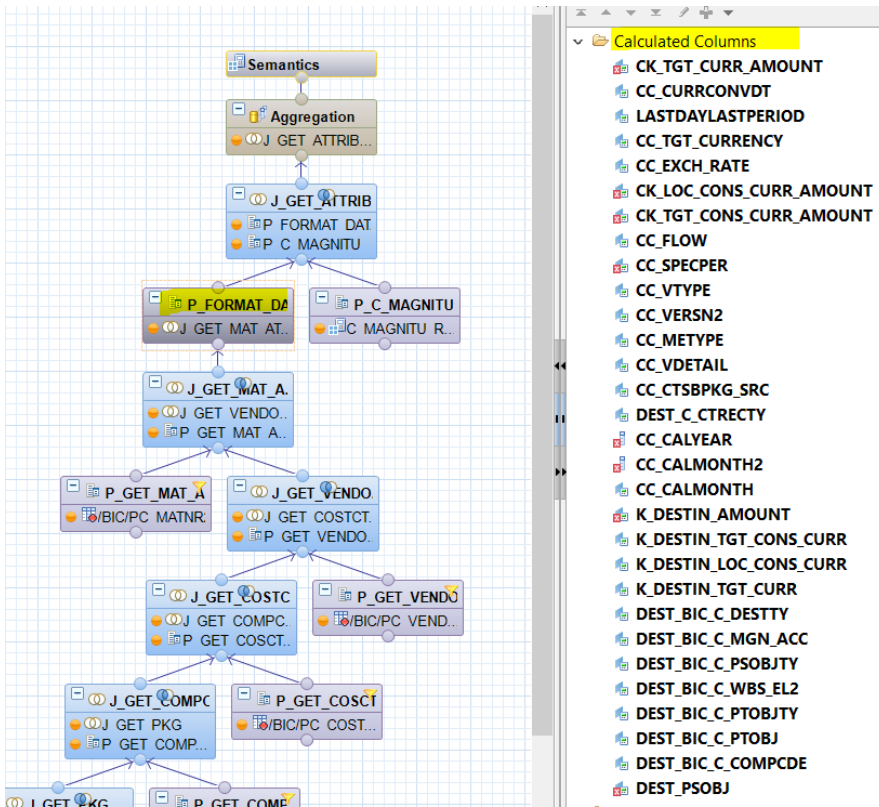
Semantics

Aggregation
J_GET_ATTRIB...

J_GET_ATTRIB
P_FORMAT_DAT
P_C_MAGNITU

P_FORMAT_DA
J_GET_MAT_AT...

P_C_MAGNITU
C_MAGNITU_R...

J_GET_MAT_A.
J_GET_VENDO...
P_GET_MAT_A...

P_GET_MAT_A
/BIC/PC_MATNR...

J_GET_VENDO.
J_GET_COSTCT...
P_GET_VENDO.

J_GET_COSTC
J_GET_COMPC...
P_GET_COSCT...

P_GET_VENDO
/BIC/PC_VEND...

J_GET_COMPC
J_GET_PKG
P_GET_COMP...

P_GET_COSCT
/BIC/PC_COST...

J_GET_PKG
P_GET_COMP

Calculated Columns
CK_TGT_CURR_AMOUNT
CC_CURRCONVDT
LASTDAYLASTPERIOD
CC_TGT_CURRENCY
CC_EXCH_RATE
CK_LOC_CONS_CURR_AMOUNT
CK_TGT_CONS_CURR_AMOUNT
CC_FLOW
CC_SPECPER
CC_VTYPE
CC_VERSN2
CC_METYPE
CC_VDETAIL
CC_CTSBPKG_SRC
DEST_C_CTRECTY
CC_CALYEAR
CC_CALMONTH2
CC_CALMONTH
K_DESTIN_AMOUNT
K_DESTIN_TGT_CONS_CURR
K_DESTIN_LOC_CONS_CURR
K_DESTIN_TGT_CURR
DEST_BIC_C_DESTTY
DEST_BIC_C_MGN_ACC
DEST_BIC_C_PSOBJTY
DEST_BIC_C_WBS_EL2
DEST_BIC_C_PTOBJTY
DEST_BIC_C_PTOBJ
DEST_BIC_C_COMPCDE
DEST_PSOBJ